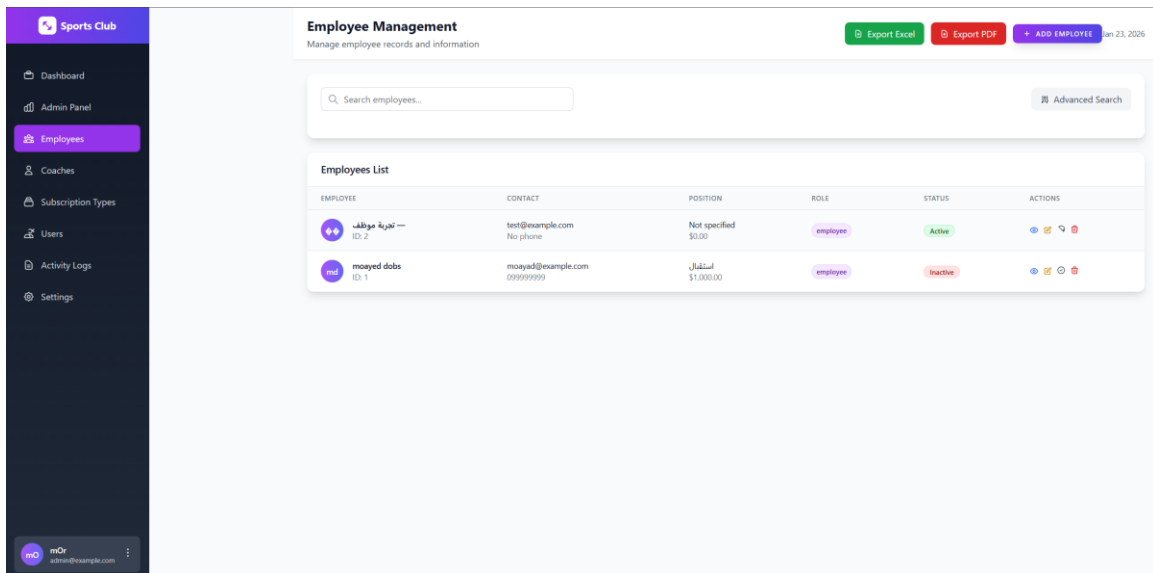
Sports Club

Dashboard
Admin Panel
Employees
Coaches
Subscription Types
Users
Activity Logs
Settings

mO mOr
admin@example.com

Employee Management
Manage employee records and information

Export Excel
Export PDF
+ ADD EMPLOYEE
Jan 23, 2026

Search employees...

Advanced Search

Employees List

| EMPLOYEE | CONTACT | POSITION | ROLE | STATUS | ACTIONS |
|---|---|---|---|---|---|
| تجربة موظف — ID: 2 | test@example.com No phone | Not specified $0.00 | employee | Active | |
| md moayed dobs ID: 1 | moayad@example.com 099999999 | استقبال $1,000.00 | employee | Inactive | |